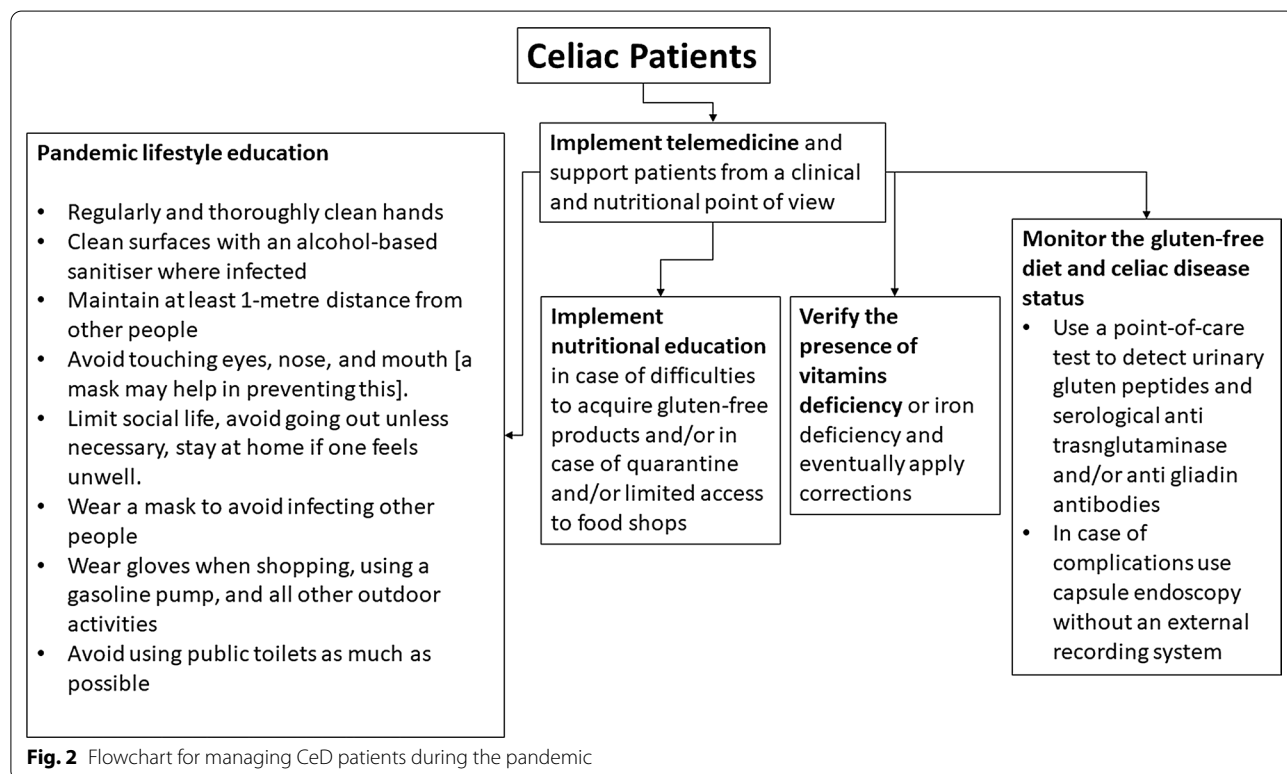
Celiac Patients

Implement telemedicine and support patients from a clinical and nutritional point of view

Pandemic lifestyle education

- Regularly and thoroughly clean hands
- Clean surfaces with an alcohol-based sanitiser where infected
- Maintain at least 1-metre distance from other people
- Avoid touching eyes, nose, and mouth [a mask may help in preventing this].
- Limit social life, avoid going out unless necessary, stay at home if one feels unwell.
- Wear a mask to avoid infecting other people
- Wear gloves when shopping, using a gasoline pump, and all other outdoor activities
- Avoid using public toilets as much as possible

Implement nutritional education in case of difficulties to acquire gluten-free products and/or in case of quarantine and/or limited access to food shops

Verify the presence of vitamins deficiency or iron deficiency and eventually apply corrections

Monitor the gluten-free diet and celiac disease status
- Use a point-of-care test to detect urinary gluten peptides and serological anti trasnglutaminase and/or anti gliadin antibodies
- In case of complications use capsule endoscopy without an external recording system

Fig. 2 Flowchart for managing CeD patients during the pandemic